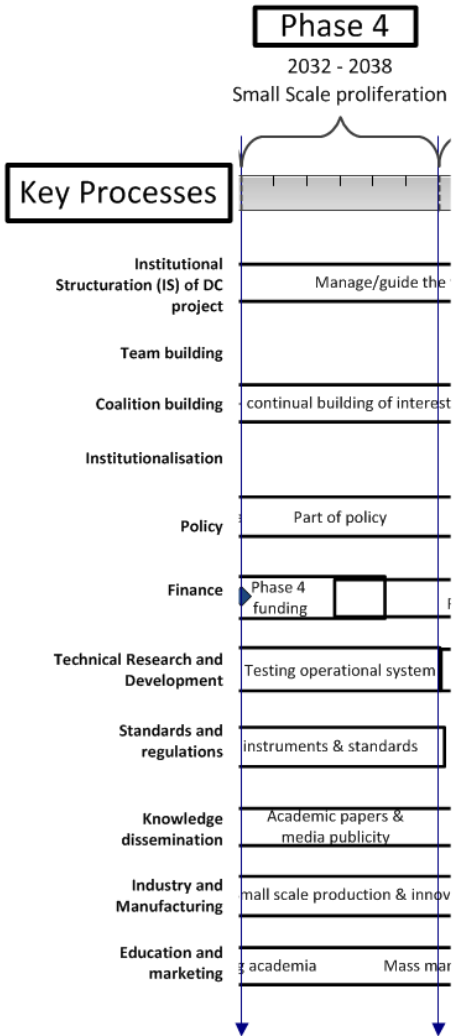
Phase 4
2032 - 2038
Small Scale proliferation

Key Processes

Institutional Structuration (IS) of DC project
Manage/guide the

Team building

Coalition building
continual building of interest

Institutionalisation

Policy
Part of policy

Finance
Phase 4 funding

Technical Research and Development
Testing operational system

Standards and regulations
instruments & standards

Knowledge dissemination
Academic papers & media publicity

Industry and Manufacturing
mall scale production & innov

Education and marketing
g academia
Mass mar